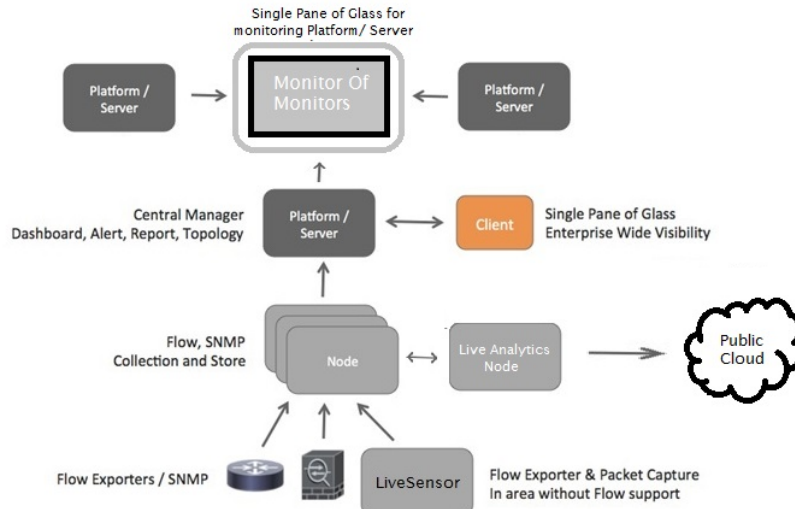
Single Pane of Glass for monitoring Platform/ Server

Platform / Server

Monitor Of Monitors

Platform / Server

Central Manager
Dashboard, Alert, Report, Topology

Platform / Server

Client

Single Pane of Glass
Enterprise Wide Visibility

Flow, SNMP
Collection and Store

Node

Live Analytics Node

Public Cloud

Flow Exporters / SNMP

LiveSensor

Flow Exporter & Packet Capture
In area without Flow support